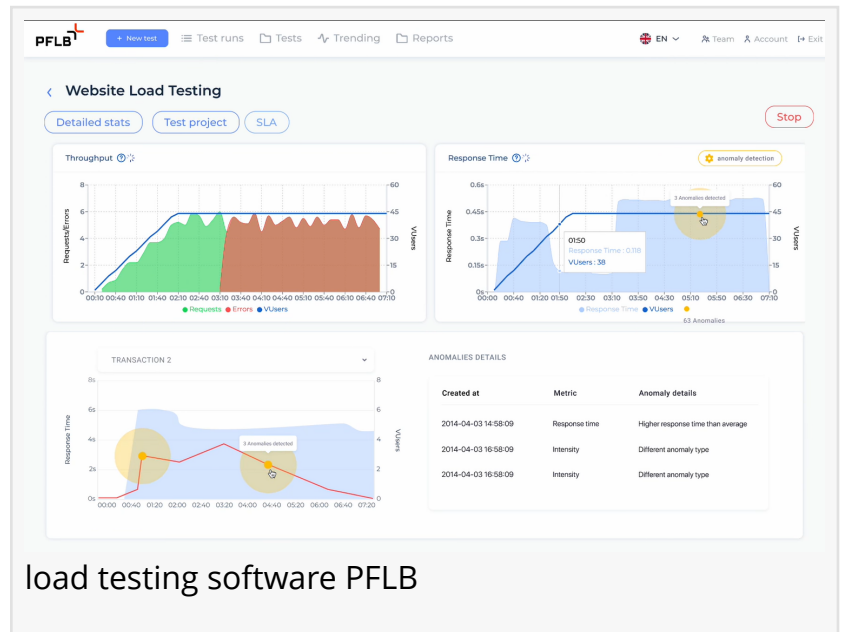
PFLB + New test Test runs Tests Trending Reports EN Team Account Exit

Website Load Testing

Detailed stats Test project SLA Stop

Throughput

Requests/Errors
8 6 4 2 0
00:10 00:40 01:10 01:40 02:10 02:40 03:10 03:40 04:10 04:40 05:10 05:40 06:10 06:40 07:10
VUsers
60 45 30 15 0
Requests Errors VUsers

Response Time

anomaly detection

Response Time
0.6s 0.45s 0.3s 0.15s 0s
3 Anomalies detected
01:50
Response Time : 0.118
VUsers : 38
00:10 00:40 01:10 01:50 02:30 03:10 03:50 04:30 05:10 05:40 06:30 07:10
VUsers
60 45 30 15 0
Response Time VUsers
63 Anomalies

TRANSACTION 2

Response Time
8s 6s 4s 2s 0s
3 Anomalies detected
00:00 00:40 01:20 01:20 02:00 02:40 03:20 03:20 04:40 05:20 06:00 06:40 07:20
VUsers
8 6 4 2 0

ANOMALIES DETAILS

| Created at | Metric | Anomaly details |
|---|---|---|
| 2014-04-03 14:58:09 | Response time | Higher response time than average |
| 2014-04-03 16:58:09 | Intensity | Different anomaly type |
| 2014-04-03 16:58:09 | Intensity | Different anomaly type |

load testing software PFLB